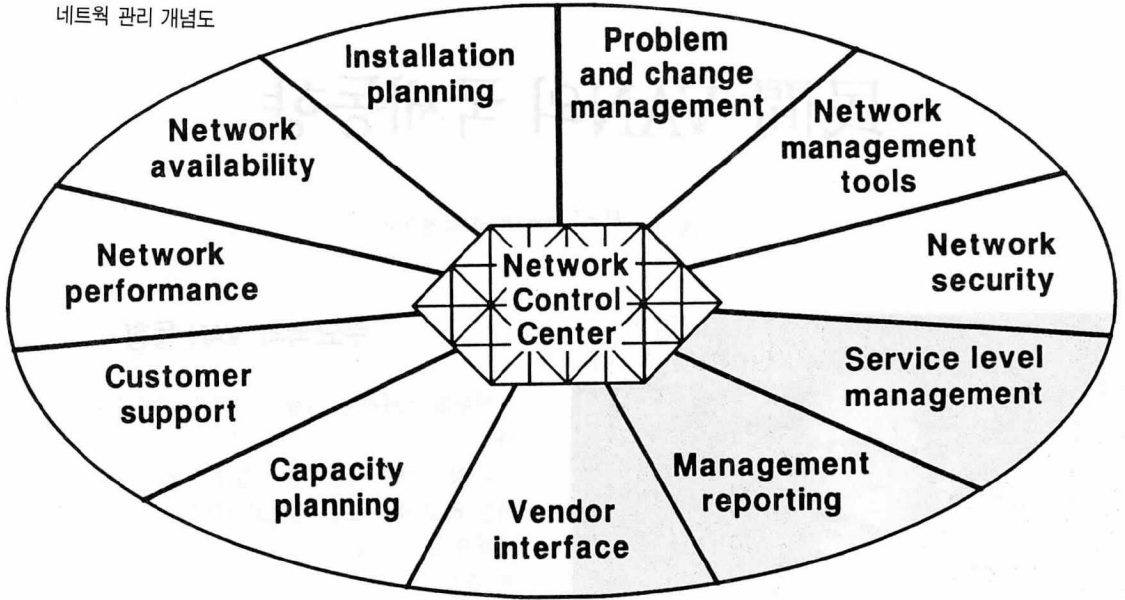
네트웍 관리 개념도

Installation planning

Problem and change management

Network management tools

Network security

Service level management

Management reporting

Vendor interface

Capacity planning

Customer support

Network performance

Network availability

Network Control Center